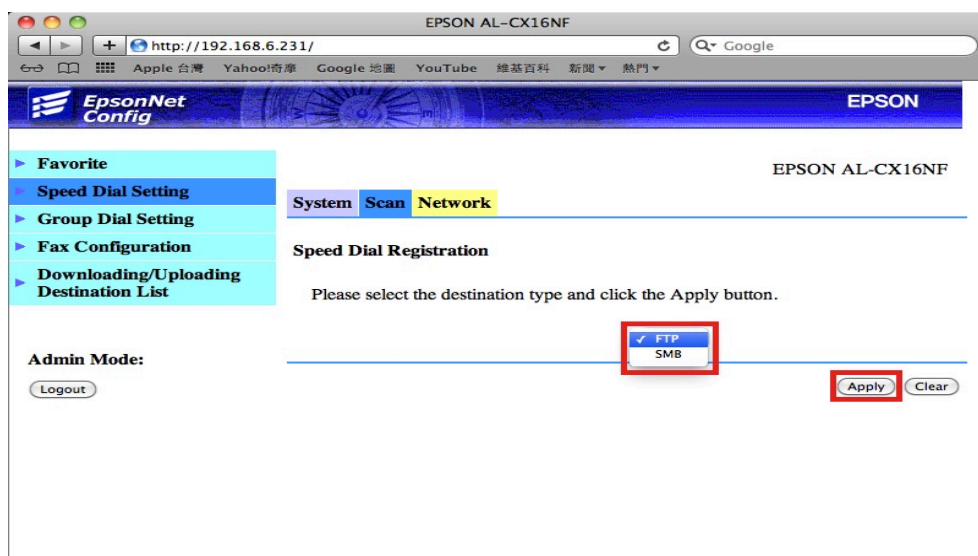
EPSON AL-CX16NF

http://192.168.6.231/

Google

Apple 台灣 Yahoo!奇摩 Google 地圖 YouTube 維基百科 新聞 ▾ 熱門 ▾

EpsonNet Config

EPSON

Favorite

Speed Dial Setting

Group Dial Setting

Fax Configuration

Downloading/Uploading Destination List

Admin Mode:

Logout

EPSON AL-CX16NF

System Scan Network

Speed Dial Registration

Please select the destination type and click the Apply button.

✓ FTP
SMB

Apply Clear